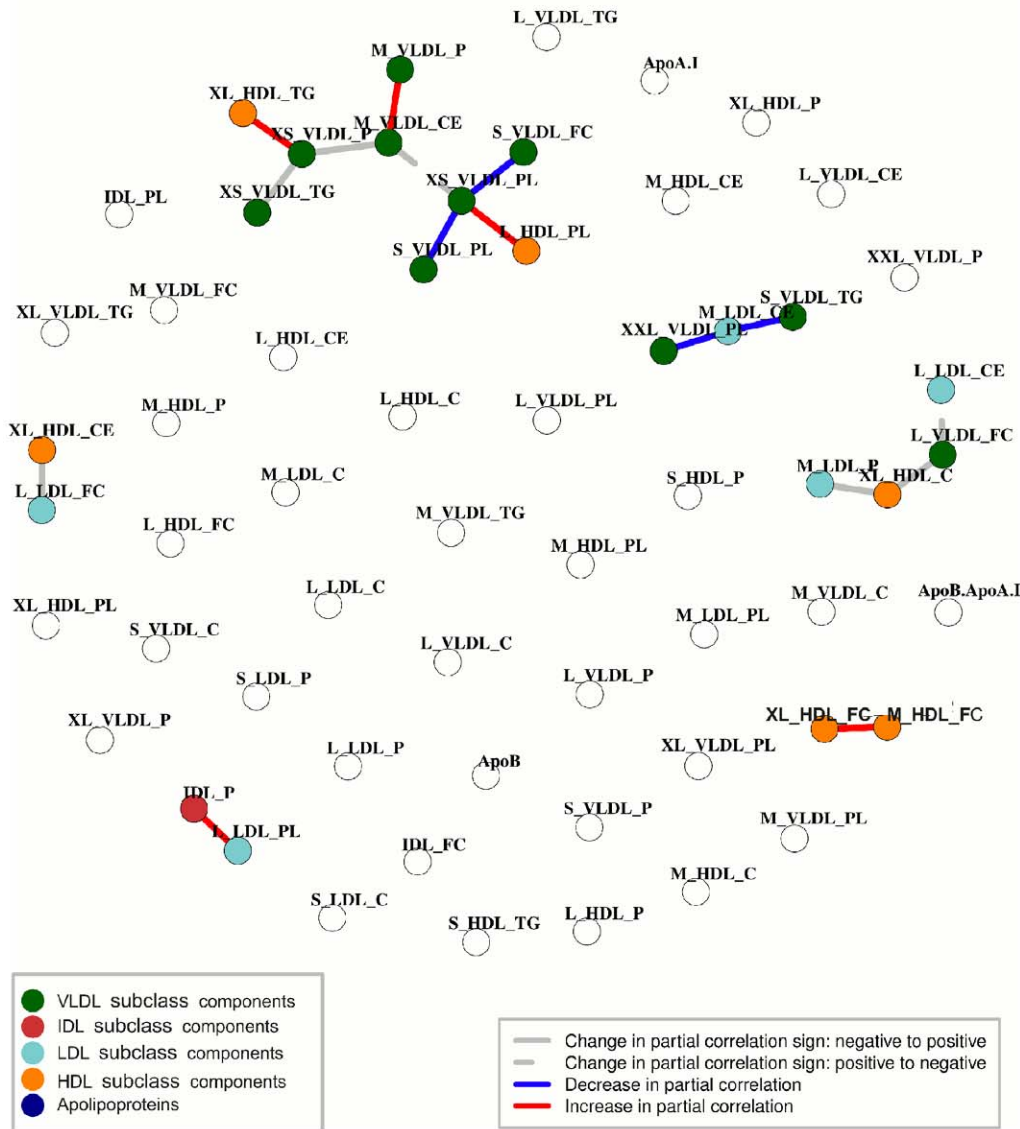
L_VLDL_TG

M_VLDL_P

ApoA.I

XL_HDL_TG

XL_HDL_P

M_VLDL_CE

XS_VLDL_P

S_VLDL_FC

XS_VLDL_PL

M_HDL_CE

L_VLDL_CE

IDL_PL

XS_VLDL_TG

L_HDL_PL

S_VLDL_PL

XXL_VLDL_P

M_VLDL_FC

S_VLDL_TG

XL_VLDL_TG

M_LDL_CE

XXL_VLDL_PL

L_HDL_CE

L_LDL_CE

M_HDL_P

L_HDL_C

L_VLDL_PL

XL_HDL_CE

L_VLDL_FC

M_LDL_P

S_HDL_P

XL_HDL_C

M_LDL_C

L_LDL_FC

M_VLDL_TG

L_HDL_FC

M_HDL_PL

L_LDL_C

M_VLDL_C

ApoB.ApoA.I

XL_HDL_PL

M_LDL_PL

S_VLDL_C

L_VLDL_C

S_LDL_P

L_VLDL_P

XL_VLDL_P

XL_HDL_FC

M_HDL_FC

L_LDL_P

XL_VLDL_PL

ApoB

IDL_P

S_VLDL_P

L_LDL_PL

M_VLDL_PL

IDL_FC

M_HDL_C

S_LDL_C

S_HDL_TG

L_HDL_P

VLDL subclass components
IDL subclass components
LDL subclass components
HDL subclass components
Apolipoproteins

Change in partial correlation sign: negative to positive
Change in partial correlation sign: positive to negative
Decrease in partial correlation
Increase in partial correlation